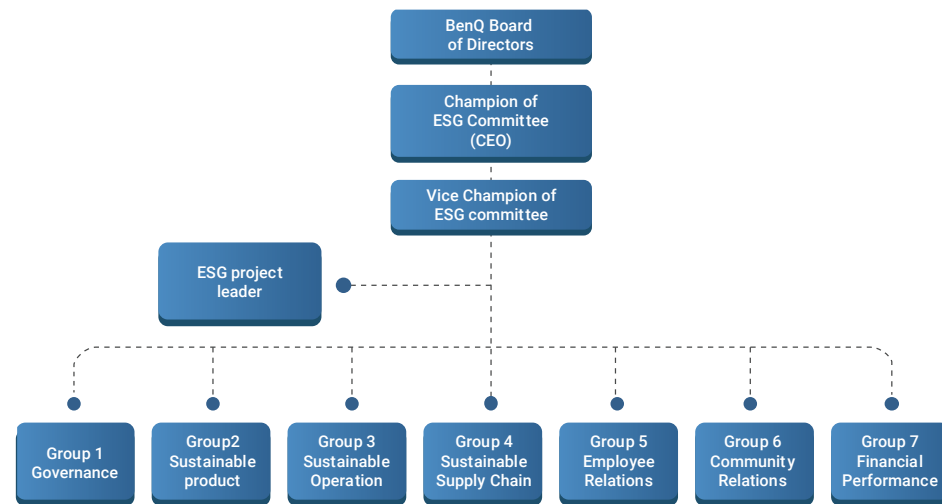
BenQ Board of Directors

Champion of ESG Committee (CEO)

Vice Champion of ESG committee

ESG project leader

Group 1 Governance

Group2 Sustainable product

Group 3 Sustainable Operation

Group 4 Sustainable Supply Chain

Group 5 Employee Relations

Group 6 Community Relations

Group 7 Financial Performance